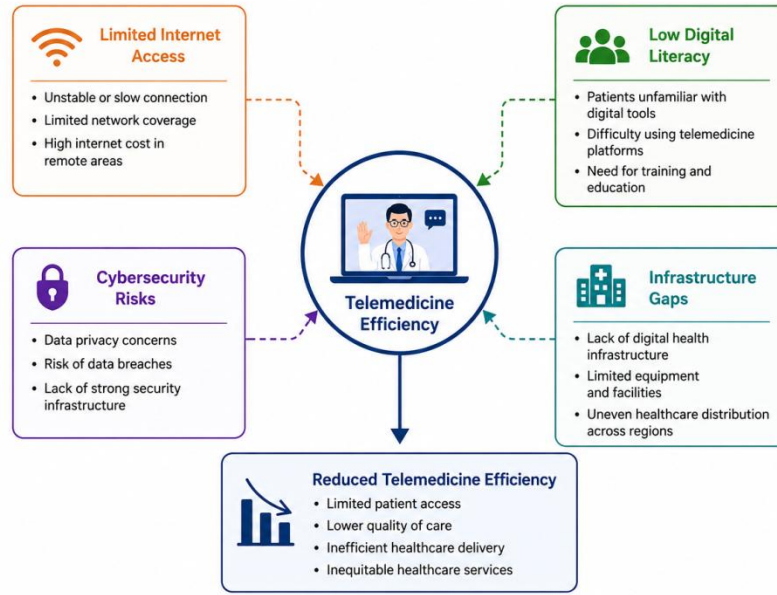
Limited Internet Access

- Unstable or slow connection
- Limited network coverage
- High internet cost in remote areas

Low Digital Literacy

- Patients unfamiliar with digital tools
- Difficulty using telemedicine platforms
- Need for training and education

Telemedicine Efficiency

Cybersecurity Risks

- Data privacy concerns
- Risk of data breaches
- Lack of strong security infrastructure

Infrastructure Gaps

- Lack of digital health infrastructure
- Limited equipment and facilities
- Uneven healthcare distribution across regions

Reduced Telemedicine Efficiency

- Limited patient access
- Lower quality of care
- Inefficient healthcare delivery
- Inequitable healthcare services